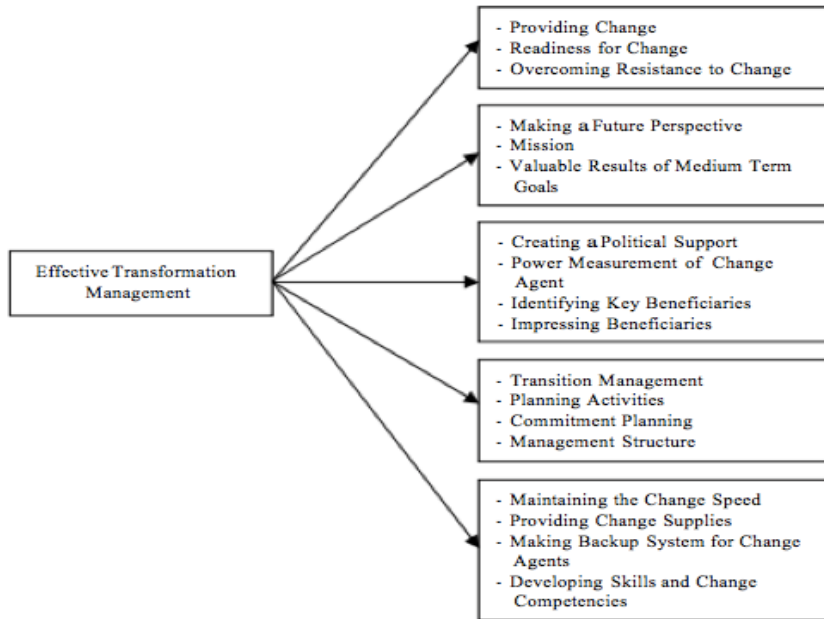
Effective Transformation Management

- Providing Change
- Readiness for Change
- Overcoming Resistance to Change

- Making a Future Perspective
- Mission
- Valuable Results of Medium Term Goals

- Creating a Political Support
- Power Measurement of Change Agent
- Identifying Key Beneficiaries
- Impressing Beneficiaries

- Transition Management
- Planning Activities
- Commitment Planning
- Management Structure

- Maintaining the Change Speed
- Providing Change Supplies
- Making Backup System for Change Agents
- Developing Skills and Change Competencies